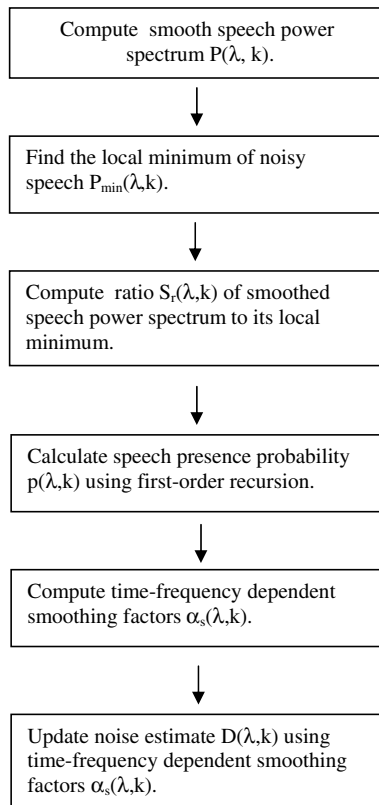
Compute smooth speech power spectrum $P(\lambda, k)$.

Find the local minimum of noisy speech $P_{min}(\lambda,k)$.

Compute ratio $S_r(\lambda,k)$ of smoothed speech power spectrum to its local minimum.

Calculate speech presence probability $p(\lambda,k)$ using first-order recursion.

Compute time-frequency dependent smoothing factors $\alpha_s(\lambda,k)$.

Update noise estimate $D(\lambda,k)$ using time-frequency dependent smoothing factors $\alpha_s(\lambda,k)$.